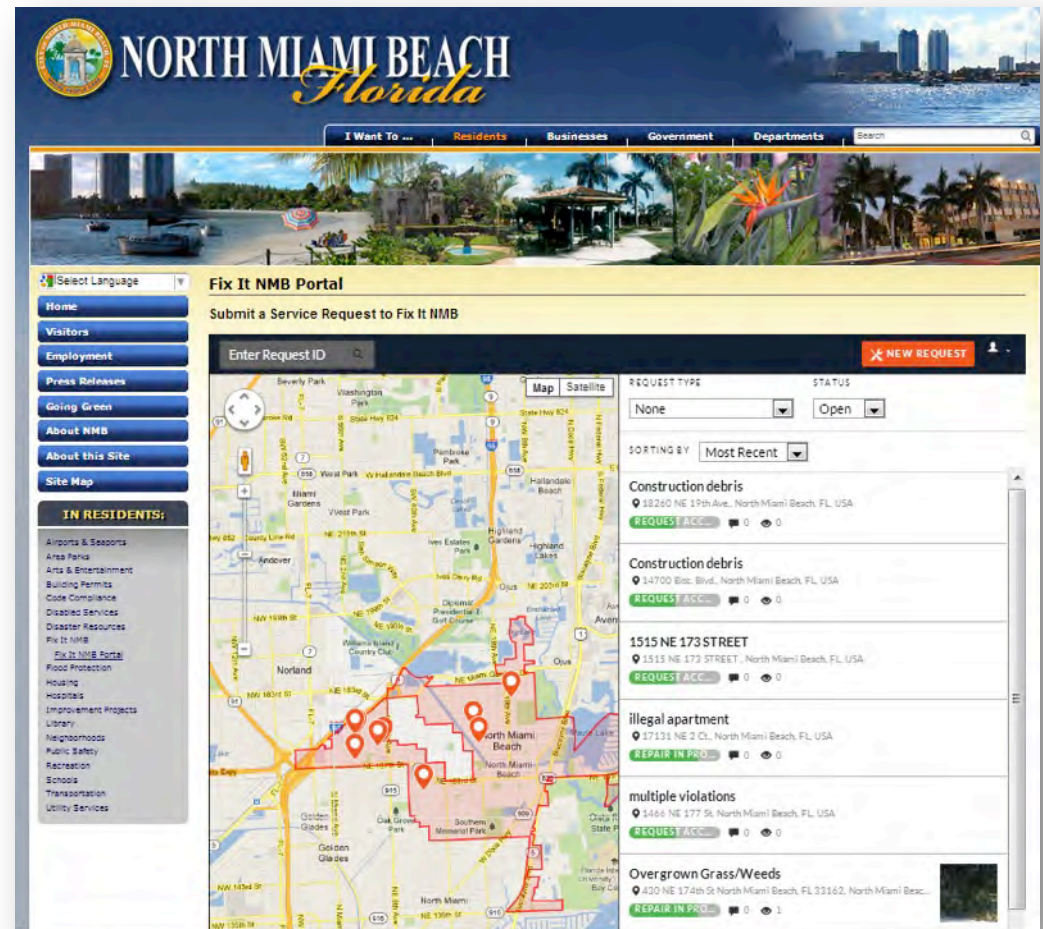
NORTH MIAMI BEACH
Florida

I Want To ... | Residents | Businesses | Government | Departments | Search

Select Language

Home
Visitors
Employment
Press Releases
Going Green
About NMB
About this Site
Site Map

IN RESIDENTS:
Airports & Seaports
Area Parks
Arts & Entertainment
Building Permits
Code Compliance
Disabled Services
Disaster Resources
Fix It NMB
Fix It NMB Portal
Flood Protection
Housing
Hospitals
Improvement Projects
Library
Neighborhoods
Public Safety
Recreation
Schools
Transportation
Utility Services

Fix It NMB Portal

Submit a Service Request to Fix It NMB

Enter Request ID

NEW REQUEST

Map Satellite

REQUEST TYPE
None

STATUS
Open

SORTING BY
Most Recent

Construction debris
18260 NE 19th Ave., North Miami Beach, FL, USA
REQUEST ACC... 0 0

Construction debris
14700 Bisc. Blvd., North Miami Beach, FL, USA
REQUEST ACC... 0 0

1515 NE 173 STREET
1515 NE 173 STREET , North Miami Beach, FL, USA
REQUEST ACC... 0 0

illegal apartment
17131 NE 2 Ct., North Miami Beach, FL, USA
REPAIR IN PRO... 0 0

multiple violations
1466 NE 177 St, North Miami Beach, FL, USA
REQUEST ACC... 0 0

Overgrown Grass/Weeds
430 NE 174th St North Miami Beach, FL 33162, North Miami Beac...
REPAIR IN PRO... 0 1

Beverly Park
Washington Park
Miami Gardens
West Park
Andover
Ives Estates Park
Highland Gardens
Hallandale Beach
Highland Lakes
Ojus
Norland
Aventura
North Miami Beach
Golden Glades
Oak Grove Park
Southern Memorial Park
North Miami
Williams Island Country Club
Diplomat Presidential Golf Course
Pembroke Park
NE 203rd St
NW 183rd St
NE 183rd St
NW 199th St